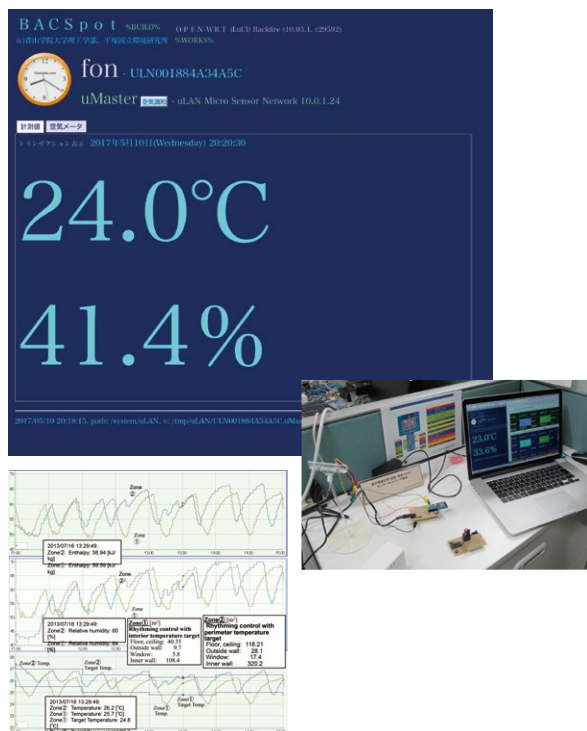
BACSpot %BUILD% OPEN-WRT (LuCI) Backfire (10.03.1, r29592)
(c)青山学院大学理工学部、半導体応用研究所 %WORKS%

fon - ULN001884A34A5C

uMaster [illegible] - uLAN Micro Sensor Network 10.0.1.24

計測値 空気メータ

トランザクション日時 2017年5月10日(Wednesday) 20:20:30

24.0°C

41.4%

2017/05/10 20:18:15, path: /system/uLAN, v: /tmp/uLAN/ULN001884A34A5C.uM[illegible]

23.0°C
33.6%

Zone②
Zone①
2013/07/16 13:29:49:
Zone②: Enthalpy: 58.94 [kJ/kg]
Zone①: Enthalpy: 59.59 [kJ/kg]

Zone②
Zone①
2013/07/16 13:29:49:
Zone②: Relative humidity: 60 [%]
Zone①: Relative humidity: 64 [%]

Zone① [m²]
Rhythming control with interior temperature target
Floor, ceiling: 40.55
Outside wall: 9.7
Window: 5.8
Inner wall: 108.4

Zone② [m²]
Rhythming control with perimeter temperature target
Floor, ceiling: 118.21
Outside wall: 28.1
Window: 17.4
Inner wall: 320.2

Zone② Temp.
Zone② Target Temp.
Zone① Temp.
Zone① Target Temp.
2013/07/16 13:29:49:
Zone②: Temperature: 26.2 [°C]
Zone①: Temperature: 25.7 [°C]
Zone②: Target Temperature: 24.8 [°C]